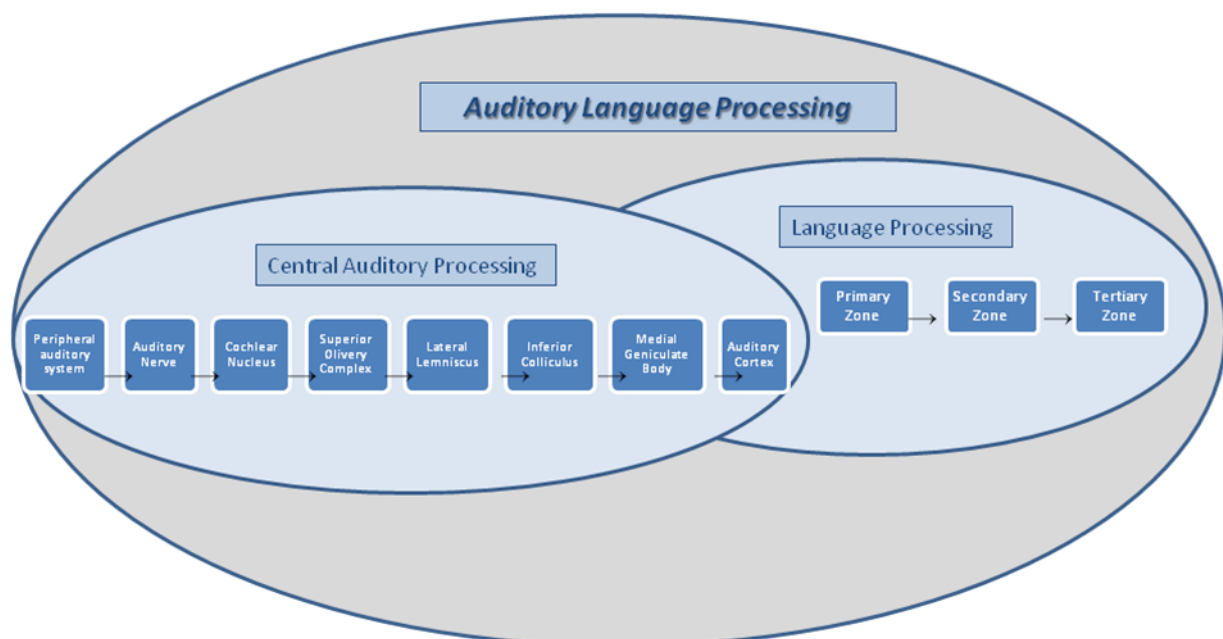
Auditory Language Processing

Central Auditory Processing

Peripheral auditory system

Auditory Nerve

Cochlear Nucleus

Superior Olivery Complex

Lateral Lemniscus

Inferior Colliculus

Medial Geniculate Body

Auditory Cortex

Language Processing

Primary Zone

Secondary Zone

Tertiary Zone